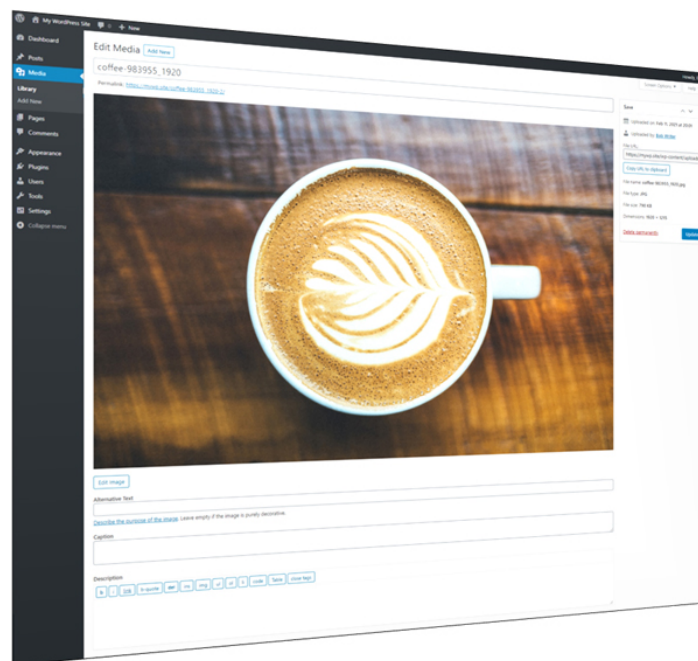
My WordPress Site 0 + New

Dashboard
Posts
Media
Library
Add New
Pages
Comments
Appearance
Plugins
Users
Tools
Settings
Collapse menu

Edit Media Add New

coffee-983955_1920

Permalink: https://mysite/coffee-983955_1920-2/

Screen Options ▾ Help

Save

Uploaded on: Feb 11, 2020 at 20:20

Uploaded by: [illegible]

File URL:

https://mysite/wp-content/upload

Copy URL to clipboard

File name: coffee-983955_1920.jpg

File type: JPG

File size: 790 KB

Dimensions: 1920 × 1270

Delete permanently

Update

Edit Image

Alternative Text

Describe the purpose of the image. Leave empty if the image is purely decorative.

Caption

Description

b i link b-quote del ins img ul ol li code More close tags